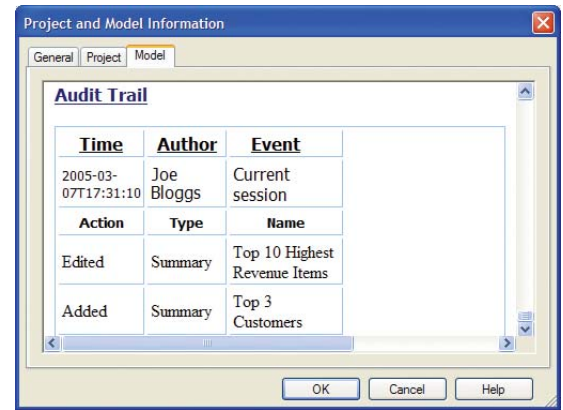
Project and Model Information

General | Project | Model

Audit Trail

| Time | Author | Event |
|---|---|---|
| 2005-03-07T17:31:10 | Joe Bloggs | Current session |
| Action | Type | Name |
| Edited | Summary | Top 10 Highest Revenue Items |
| Added | Summary | Top 3 Customers |

OK | Cancel | Help